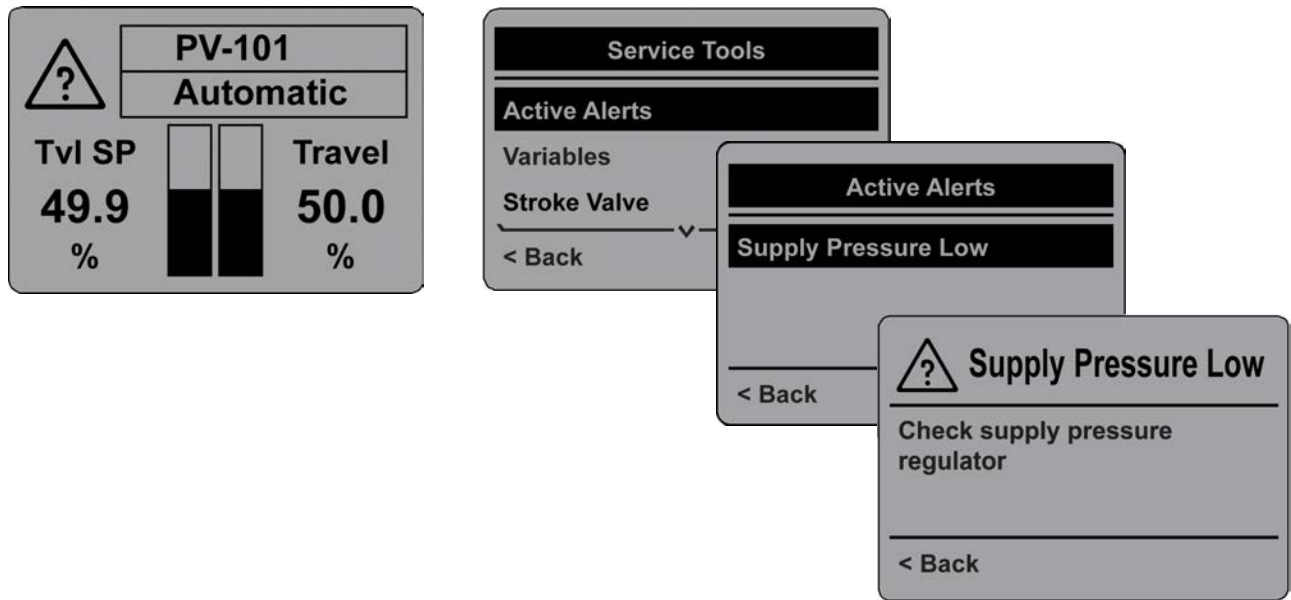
?
PV-101
Automatic
Tvl SP
49.9
%
Travel
50.0
%

Service Tools
Active Alerts
Variables
Stroke Valve
< Back

Active Alerts
Supply Pressure Low
< Back

?
Supply Pressure Low
Check supply pressure regulator
< Back